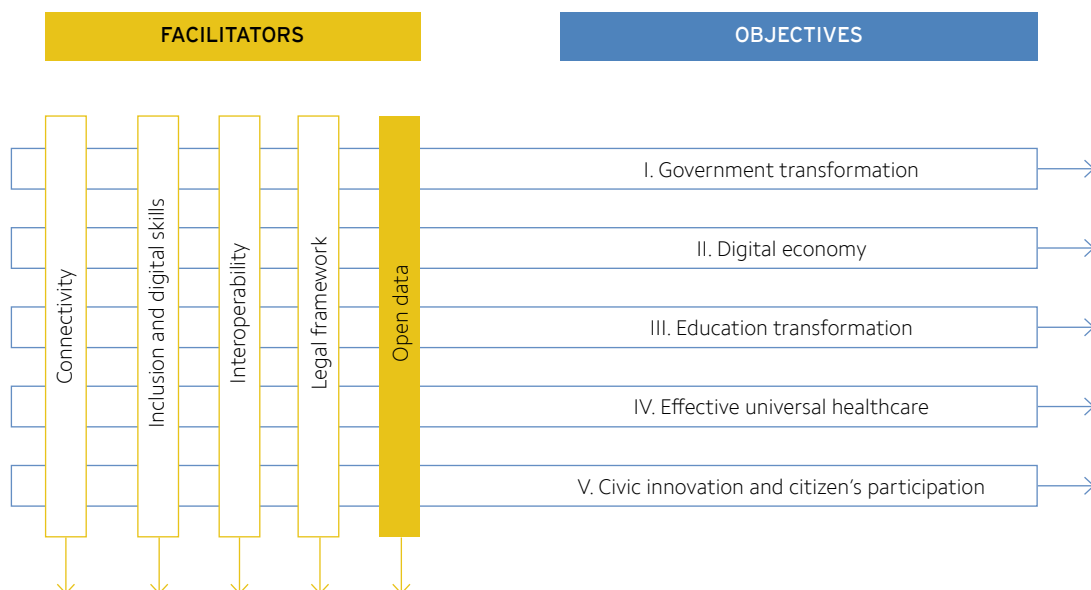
FACILITATORS

OBJECTIVES

Connectivity

Inclusion and digital skills

Interoperability

Legal framework

Open data

I. Government transformation

II. Digital economy

III. Education transformation

IV. Effective universal healthcare

V. Civic innovation and citizen's participation